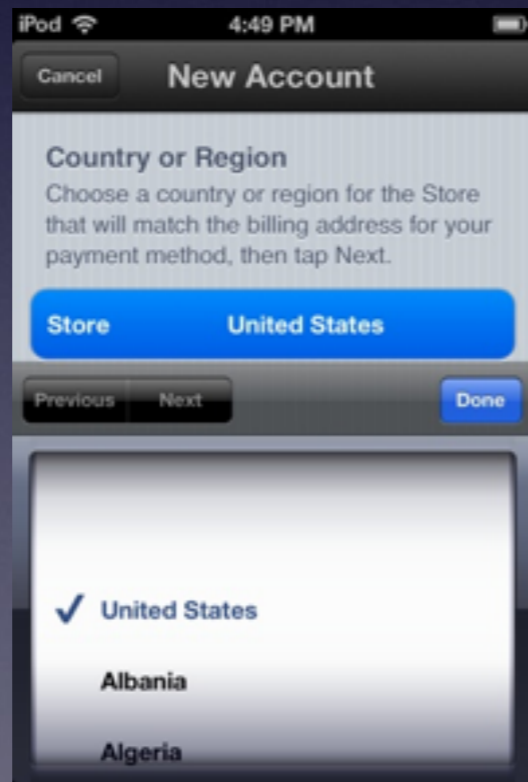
iPod 4:49 PM

Cancel New Account

Country or Region
Choose a country or region for the Store that will match the billing address for your payment method, then tap Next.

Store United States

Previous Next Done

✓ United States
Albania
Algeria